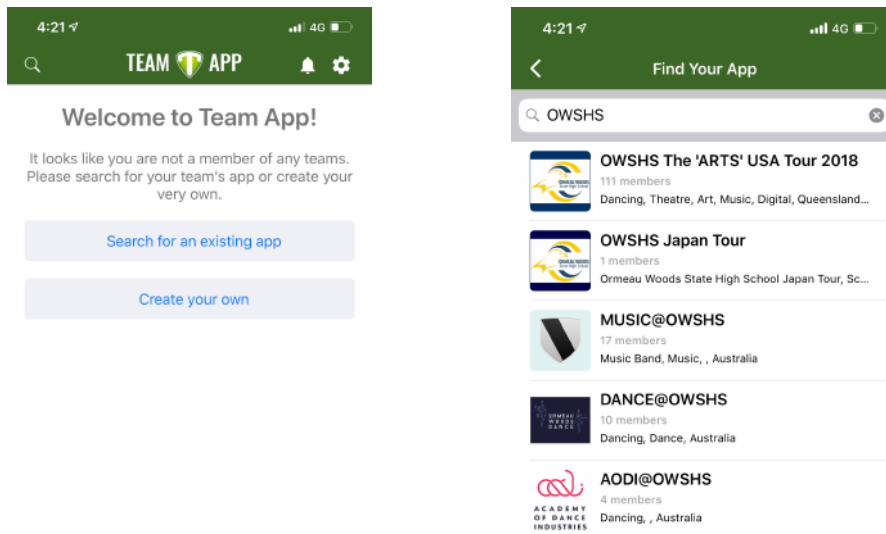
4:21 4G

TEAM APP

Welcome to Team App!

It looks like you are not a member of any teams. Please search for your team's app or create your very own.

Search for an existing app

Create your own

4:21 4G

Find Your App

OWSHS

OWSHS The 'ARTS' USA Tour 2018
111 members
Dancing, Theatre, Art, Music, Digital, Queensland...

OWSHS Japan Tour
1 members
Ormeau Woods State High School Japan Tour, Sc...

MUSIC@OWSHS
17 members
Music Band, Music, , Australia

DANCE@OWSHS
10 members
Dancing, Dance, Australia

AODI@OWSHS
4 members
Dancing, , Australia

ACADEMY OF DANCE INDUSTRIES